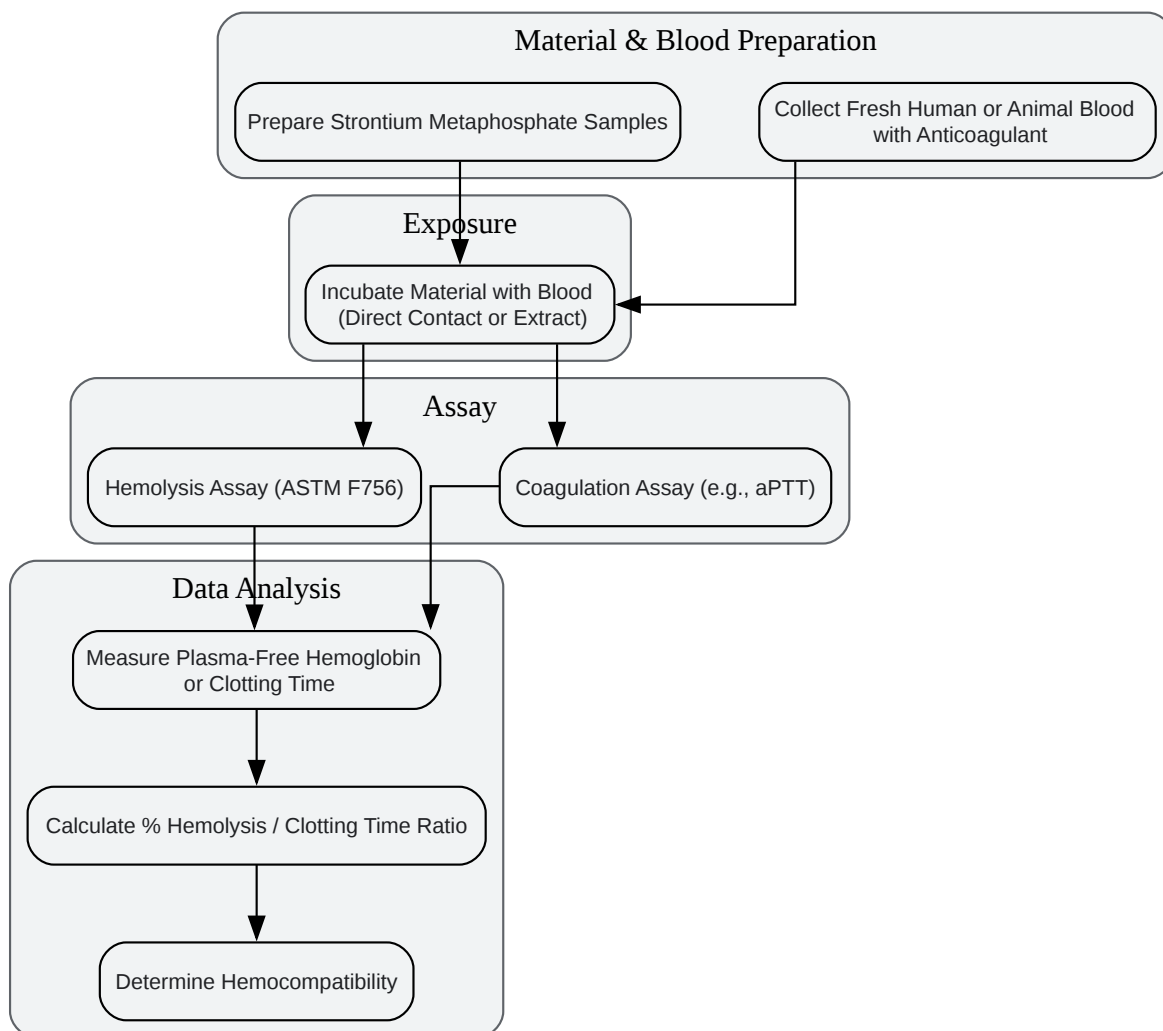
Material & Blood Preparation

Prepare Strontium Metaphosphate Samples

Collect Fresh Human or Animal Blood with Anticoagulant

Exposure

Incubate Material with Blood (Direct Contact or Extract)

Assay

Hemolysis Assay (ASTM F756)

Coagulation Assay (e.g., aPTT)

Data Analysis

Measure Plasma-Free Hemoglobin or Clotting Time

Calculate % Hemolysis / Clotting Time Ratio

Determine Hemocompatibility